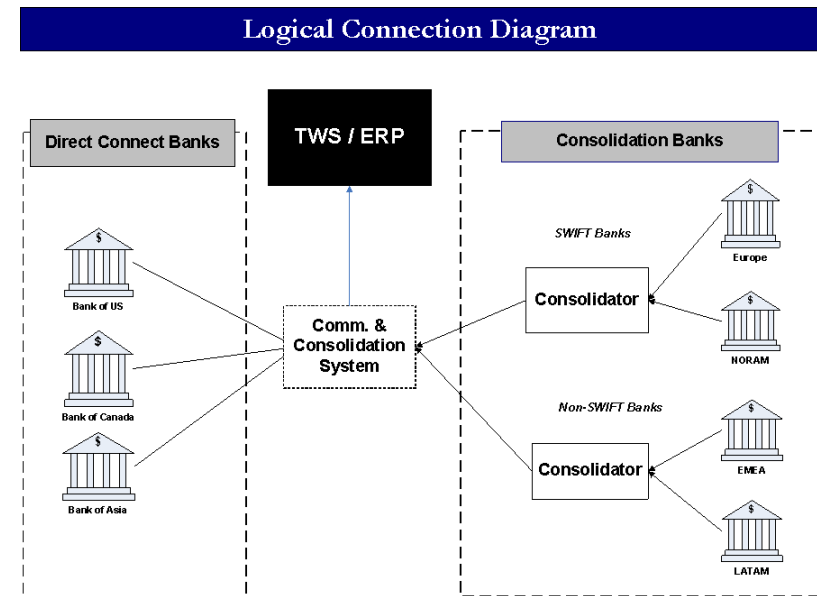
Logical Connection Diagram

Direct Connect Banks

TWS / ERP

Consolidation Banks

$
Bank of US

$
Bank of Canada

$
Bank of Asia

Comm. & Consolidation System

SWIFT Banks

Consolidator

$
Europe

$
NORAM

Non-SWIFT Banks

Consolidator

$
EMEA

$
LATAM